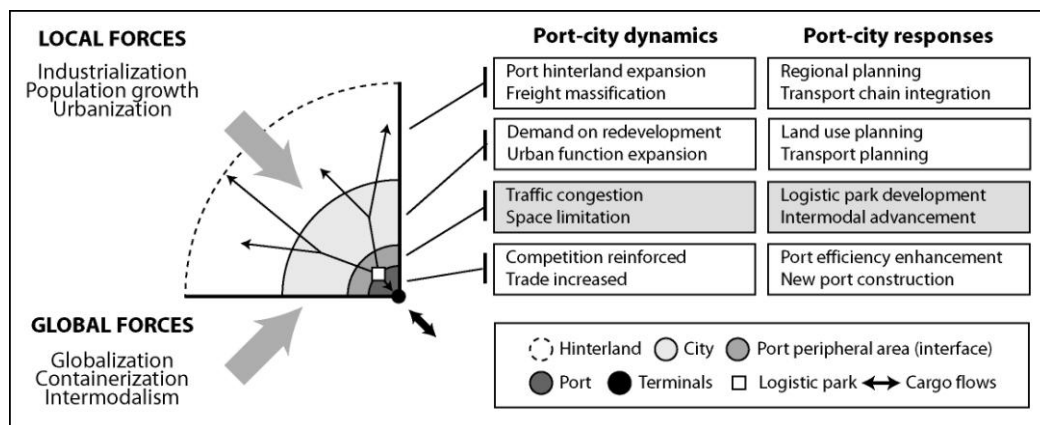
LOCAL FORCES

Industrialization
Population growth
Urbanization

GLOBAL FORCES

Globalization
Containerization
Intermodalism

| Port-city dynamics | Port-city responses |
|---|---|
| Port hinterland expansion<br>Freight massification | Regional planning<br>Transport chain integration |
| Demand on redevelopment<br>Urban function expansion | Land use planning<br>Transport planning |
| Traffic congestion<br>Space limitation | Logistic park development<br>Intermodal advancement |
| Competition reinforced<br>Trade increased | Port efficiency enhancement<br>New port construction |

Hinterland City Port peripheral area (interface)
Port Terminals Logistic park Cargo flows